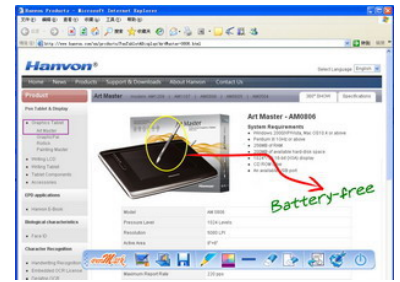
Hanvon Products - Microsoft Internet Explorer

http://www.hanvon.com/en/products/Product.aspx?pr=ArtMaster

Hanvon

Select Language English

Home News Products Support & Downloads About Hanvon Contact Us

Product

Pen Tablet & Display

Graphics Tablet

Art Master

Rollick

Painting Master

Writing LCD

Writing Tablet

Tablet Components

Accessories

OFS applications

Hanvon E-Book

Biological characteristics

Face ID

Character Recognition

Handwriting Recognition

Embedded OCR License

Desktop OCR

Art Master

360° SHOW Specifications

Art Master - AM0806

System Requirements

Windows 2000/XP/Vista, Mac OS10.4 or above

Pentium III 1GHz or above

256MB of RAM

250MB of available hard disk space

1024*768, 16 bit (XGA) display

CD-ROM drive

An available USB port

Battery-free

Model AM0806

Pressure Level 1024 Levels

Resolution 5080 LPI

Active Area 8"x6"

Maximum Report Rate 220 pps

comMate